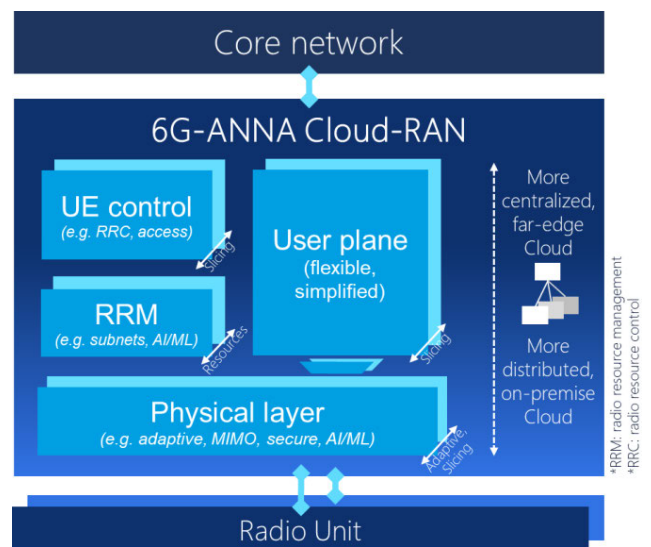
Core network

6G-ANNA Cloud-RAN

UE control
(e.g. RRC, access)

Slicing

RRM
(e.g. subnets, AI/ML)

Resources

User plane
(flexible, simplified)

Slicing

More centralized, far-edge Cloud

More distributed, on-premise Cloud

Physical layer
(e.g. adaptive, MIMO, secure, AI/ML)

Adaptive, Slicing

*RRM: radio resource management
*RRC: radio resource control

Radio Unit